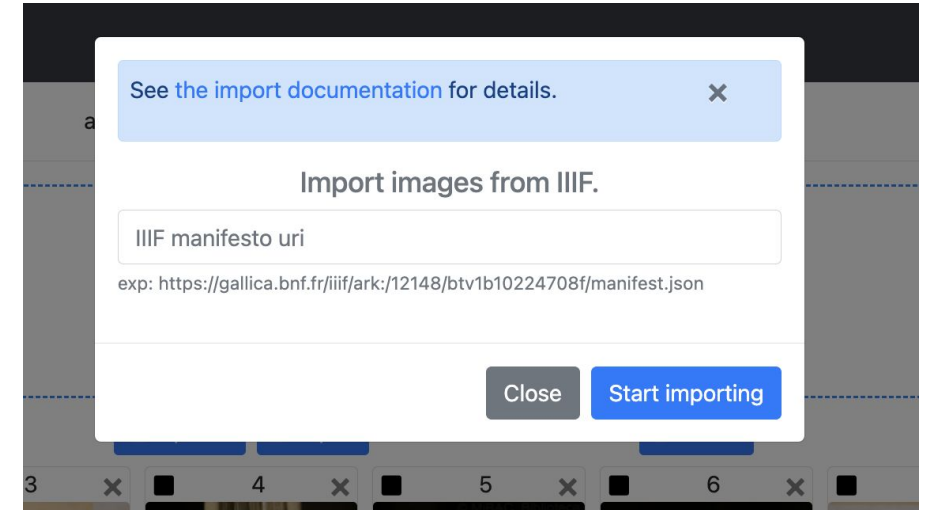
See the import documentation for details.

×

Import images from IIIF.

IIIF manifesto uri

exp: https://gallica.bnf.fr/iiif/ark:/12148/btv1b10224708f/manifest.json

Close Start importing

a

3 ×

4 ×

5 ×

6 ×